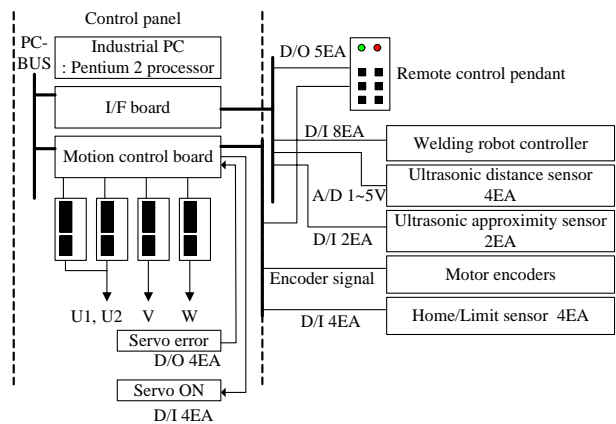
Control panel

PC-BUS

Industrial PC
: Pentium 2 processor

I/F board

Motion control board

U1, U2 V W

Servo error
D/O 4EA

Servo ON
D/I 4EA

D/O 5EA

Remote control pendant

D/I 8EA

Welding robot controller

Ultrasonic distance sensor 4EA

A/D 1~5V

Ultrasonic approximity sensor 2EA

D/I 2EA

Encoder signal

Motor encoders

D/I 4EA

Home/Limit sensor 4EA